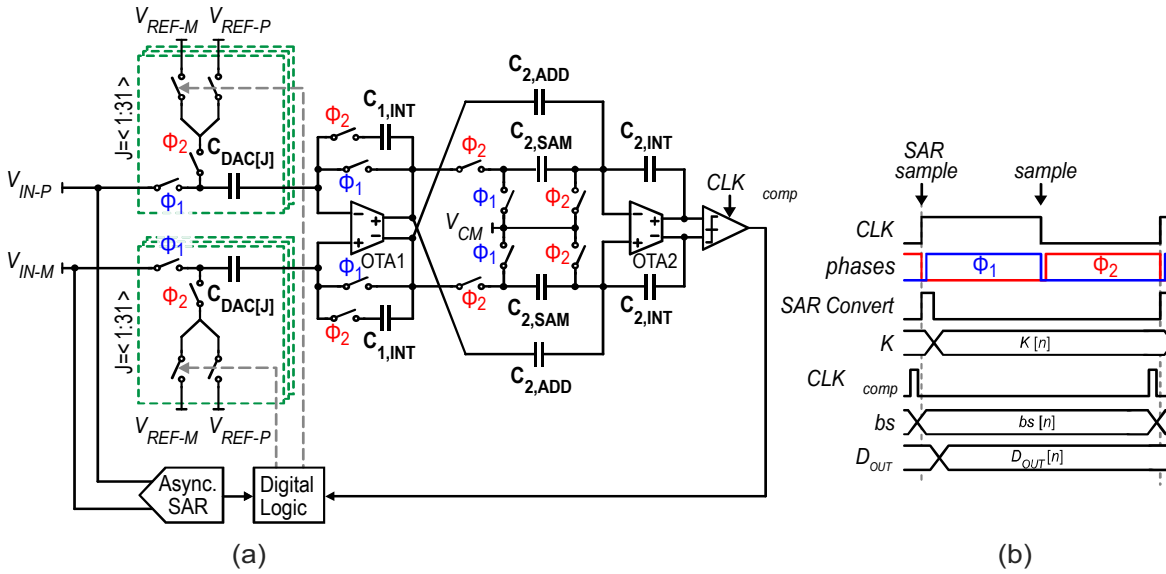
$V_{REF-M}$ $V_{REF-P}$

J=< 1:31 >

$\Phi_2$ $C_{DAC[J]}$

$V_{IN-P}$

$\Phi_1$

$\Phi_1$

$V_{IN-M}$

J=< 1:31 >

$\Phi_2$ $C_{DAC[J]}$

$V_{REF-M}$ $V_{REF-P}$

$\Phi_2$ $C_{1,INT}$

$\Phi_1$

$\Phi_1$ OTA1

$\Phi_2$ $C_{1,INT}$

$C_{2,ADD}$

$\Phi_2$ $C_{2,SAM}$

$\Phi_1$ $\Phi_2$

$V_{CM}$

$\Phi_1$ $\Phi_2$

$\Phi_2$ $C_{2,SAM}$

$C_{2,ADD}$

$C_{2,INT}$

OTA2

$C_{2,INT}$

$CLK_{comp}$

Async. SAR

Digital Logic

(a)

SAR sample

sample

CLK

phases

$\Phi_1$

$\Phi_2$

SAR Convert

K

K [n]

$CLK_{comp}$

bs

bs [n]

$D_{OUT}$

$D_{OUT}[n]$

(b)